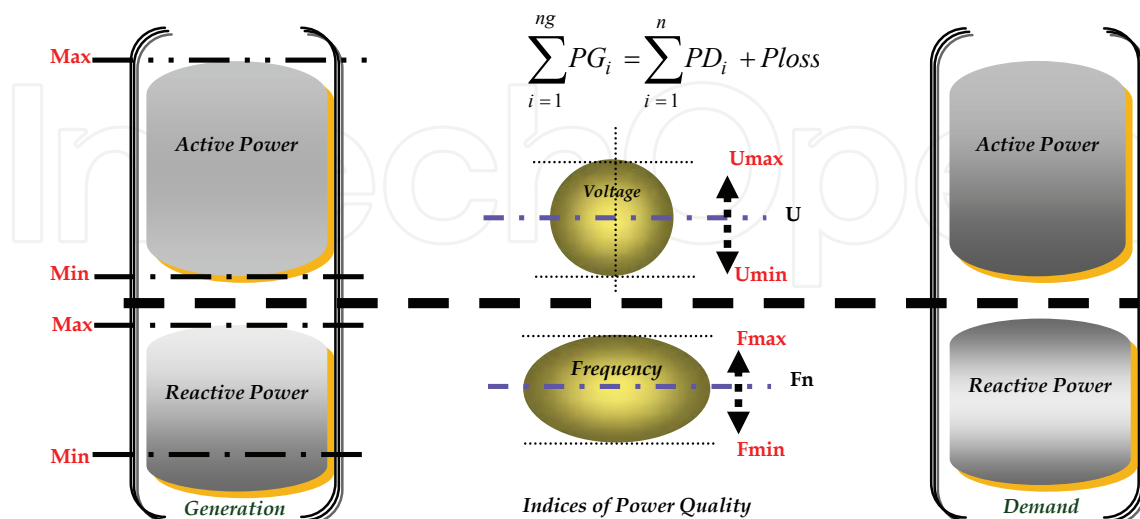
Max

$\sum_{i=1}^{ng} PG_i = \sum_{i=1}^{n} PD_i + Ploss$

Active Power

Active Power

Umax

Voltage

U

Min

Umin

Max

Fmax

Frequency

Fn

Reactive Power

Reactive Power

Min

Fmin

Generation

Indices of Power Quality

Demand